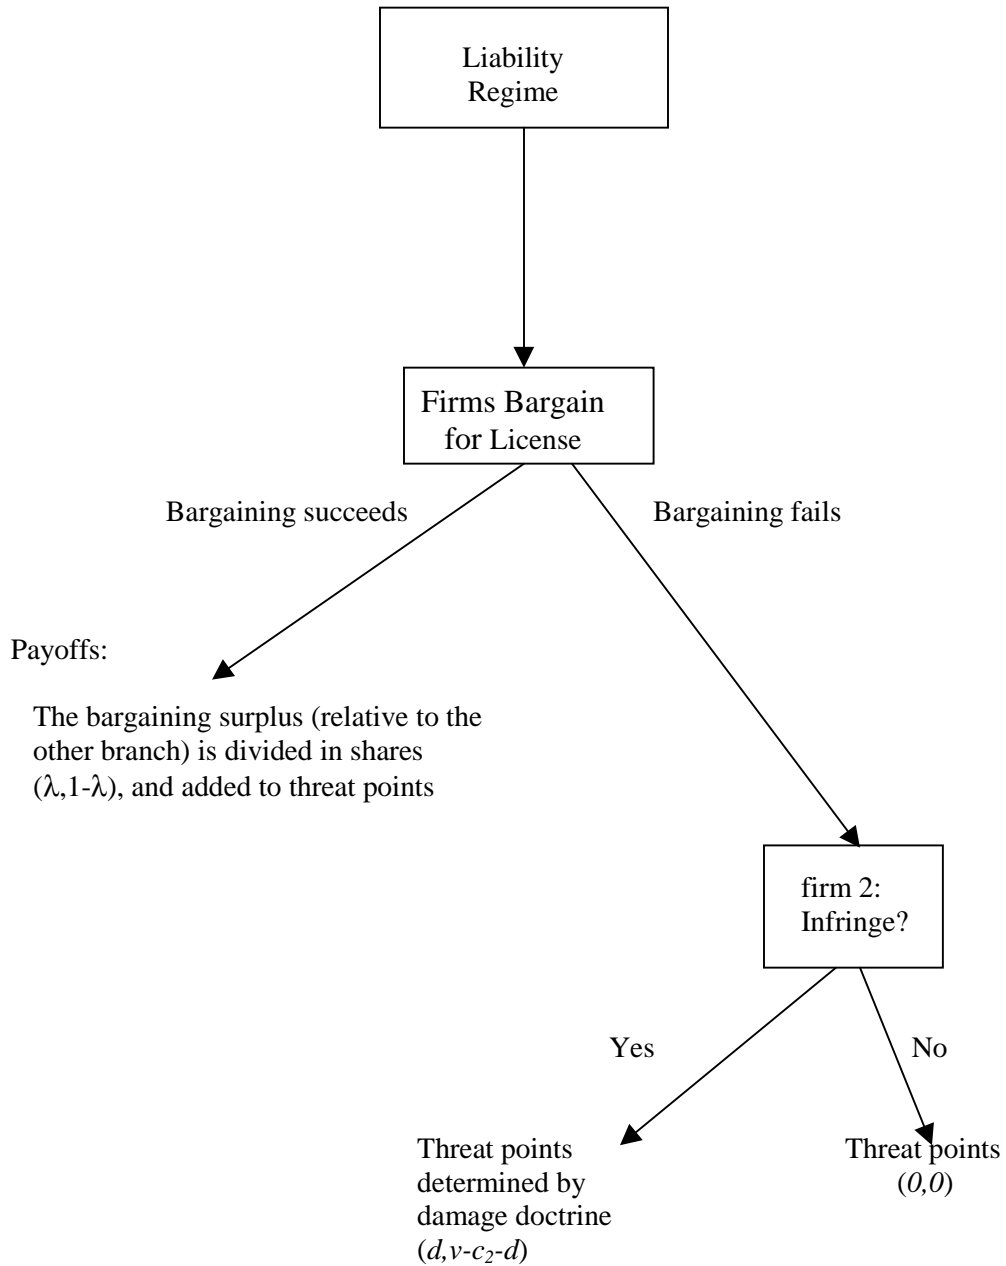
Liability Regime

Firms Bargain for License

Bargaining succeeds

Bargaining fails

Payoffs:

The bargaining surplus (relative to the other branch) is divided in shares ($\lambda$,1-$\lambda$), and added to threat points

firm 2: Infringe?

Yes

No

Threat points determined by damage doctrine ($d,v-c_2-d$)

Threat points ($0,0$)